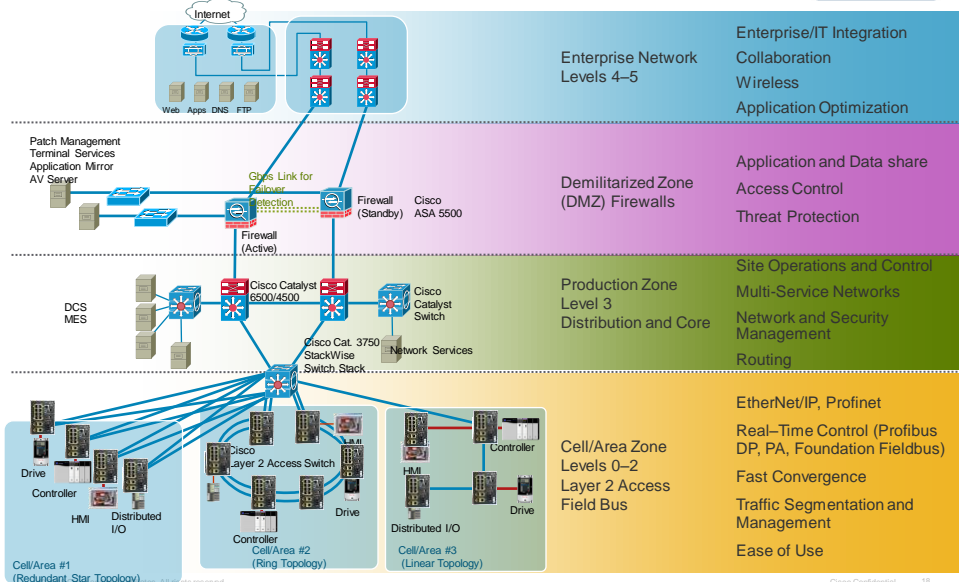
Internet

Web Apps DNS FTP

Enterprise Network
Levels 4–5

Enterprise/IT Integration
Collaboration
Wireless
Application Optimization

Patch Management
Terminal Services
Application Mirror
AV Server

Gbps Link for Failover Detection

Firewall (Active)

Firewall (Standby)

Cisco ASA 5500

Demilitarized Zone
(DMZ) Firewalls

Application and Data share
Access Control
Threat Protection

DCS
MES

Cisco Catalyst 6500/4500

Cisco Catalyst Switch

Cisco Cat. 3750 StackWise Switch Stack

Network Services

Production Zone
Level 3
Distribution and Core

Site Operations and Control
Multi-Service Networks
Network and Security Management
Routing

Drive
Controller
HMI
Distributed I/O

Cell/Area #1
(Redundant Star Topology)

Cisco
Layer 2 Access Switch
HMI
Drive
Controller

Cell/Area #2
(Ring Topology)

HMI
Controller
Drive
Distributed I/O

Cell/Area #3
(Linear Topology)

Cell/Area Zone
Levels 0–2
Layer 2 Access
Field Bus

EtherNet/IP, Profinet
Real–Time Control (Profibus DP, PA, Foundation Fieldbus)
Fast Convergence
Traffic Segmentation and Management
Ease of Use

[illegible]
Cisco Confidential 18